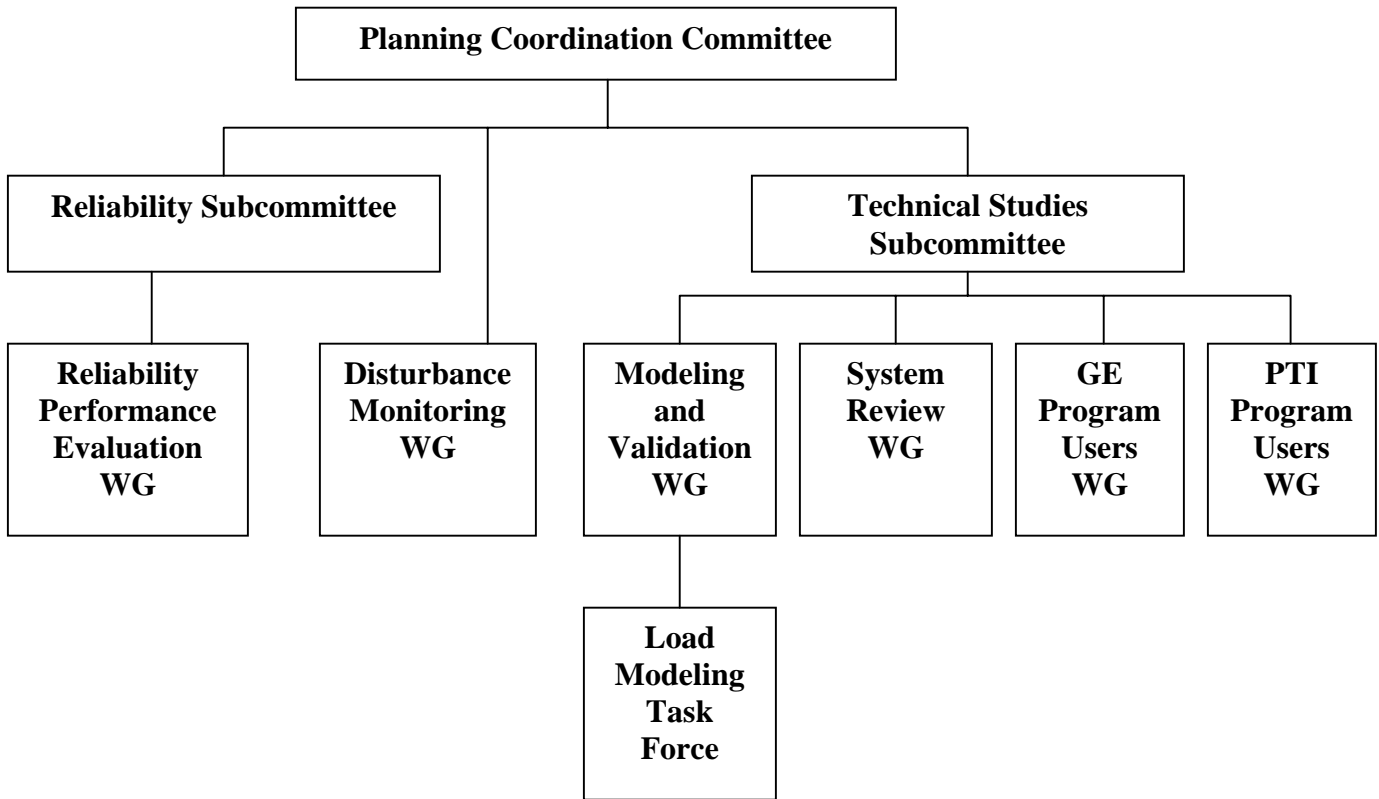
Planning Coordination Committee

Reliability Subcommittee

Technical Studies Subcommittee

Reliability Performance Evaluation WG

Disturbance Monitoring WG

Modeling and Validation WG

System Review WG

GE Program Users WG

PTI Program Users WG

Load Modeling Task Force